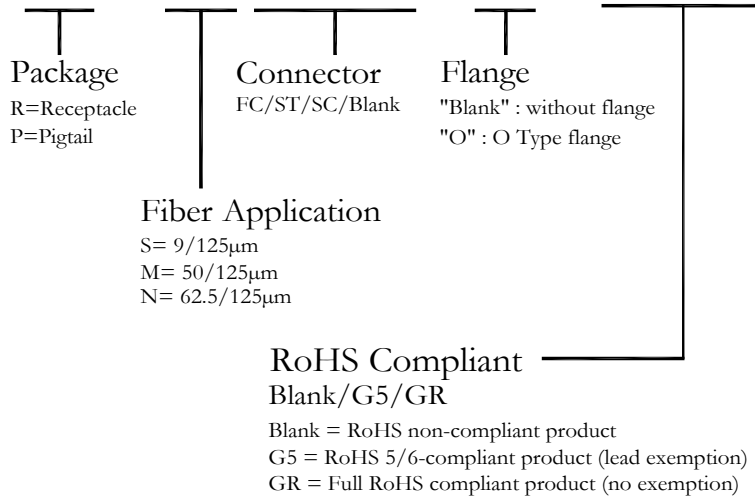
Package
R=Receptacle
P=Pigtail

Connector
FC/ST/SC/Blank

Flange
"Blank" : without flange
"O" : O Type flange

Fiber Application
S= 9/125μm
M= 50/125μm
N= 62.5/125μm

RoHS Compliant
Blank/G5/GR
Blank = RoHS non-compliant product
G5 = RoHS 5/6-compliant product (lead exemption)
GR = Full RoHS compliant product (no exemption)